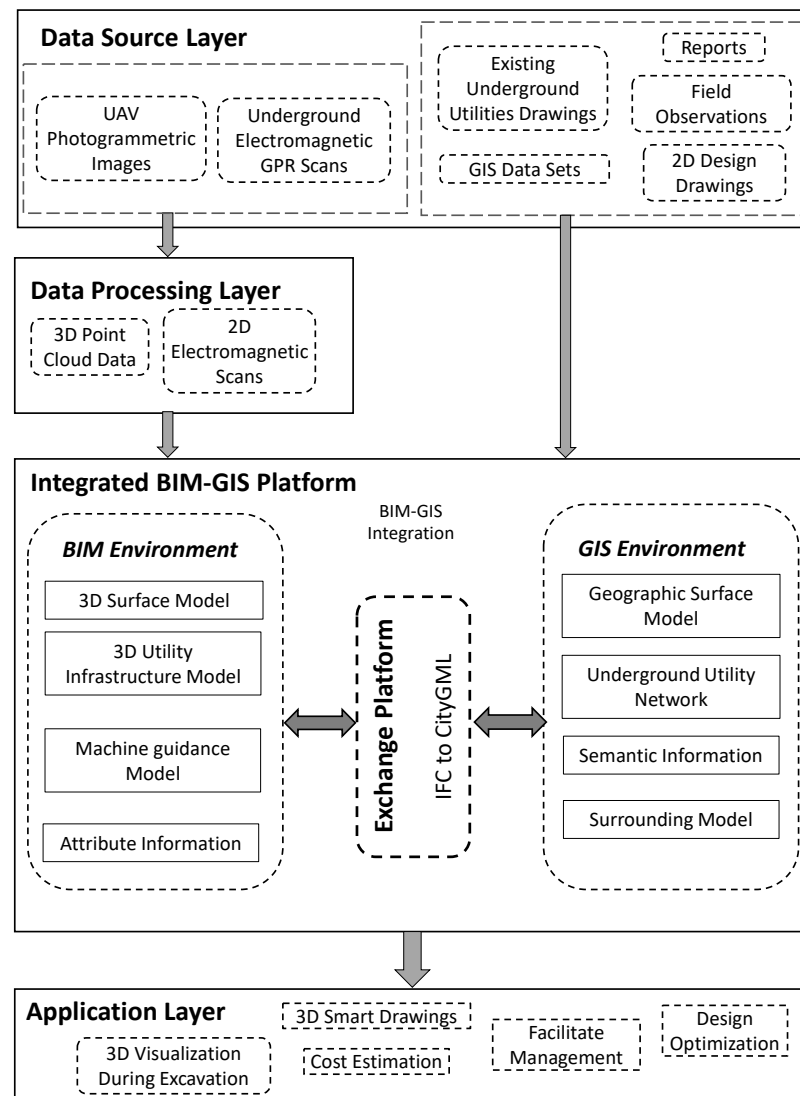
Data Source Layer

UAV Photogrammetric Images

Underground Electromagnetic GPR Scans

Existing Underground Utilities Drawings

Reports

Field Observations

GIS Data Sets

2D Design Drawings

Data Processing Layer

3D Point Cloud Data

2D Electromagnetic Scans

Integrated BIM-GIS Platform

BIM-GIS Integration

BIM Environment

3D Surface Model

3D Utility Infrastructure Model

Machine guidance Model

Attribute Information

Exchange Platform

IFC to CityGML

GIS Environment

Geographic Surface Model

Underground Utility Network

Semantic Information

Surrounding Model

Application Layer

3D Smart Drawings

Facilitate Management

Design Optimization

3D Visualization During Excavation

Cost Estimation